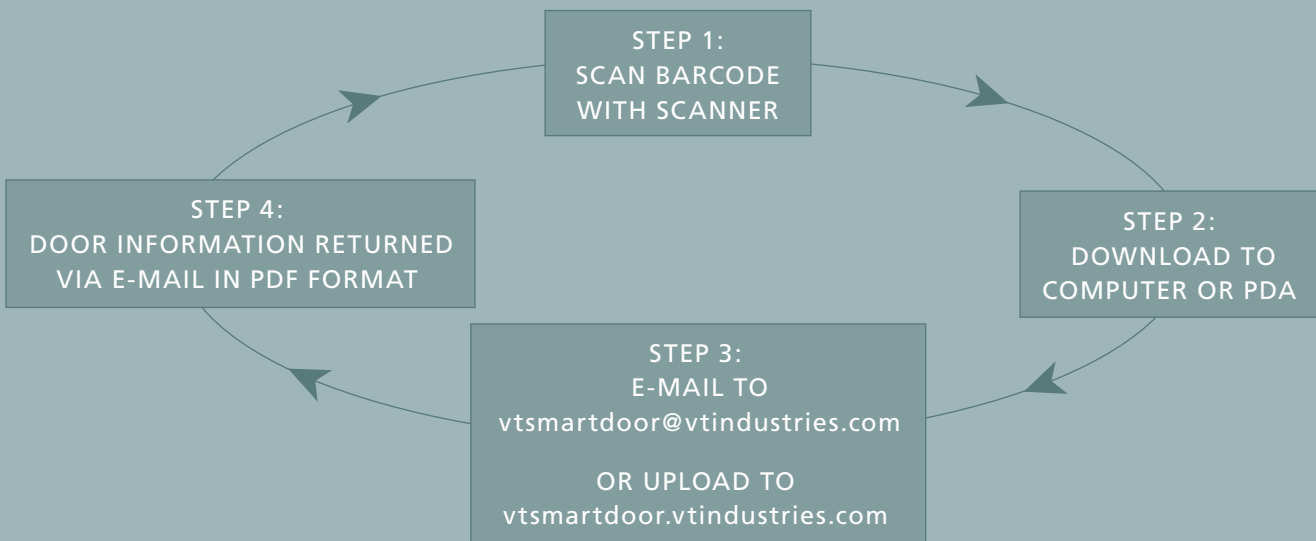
STEP 1:
SCAN BARCODE
WITH SCANNER

STEP 2:
DOWNLOAD TO
COMPUTER OR PDA

STEP 3:
E-MAIL TO
vtsmartdoor@vtindustries.com

OR UPLOAD TO
vtsmartdoor.vtindustries.com

STEP 4:
DOOR INFORMATION RETURNED
VIA E-MAIL IN PDF FORMAT